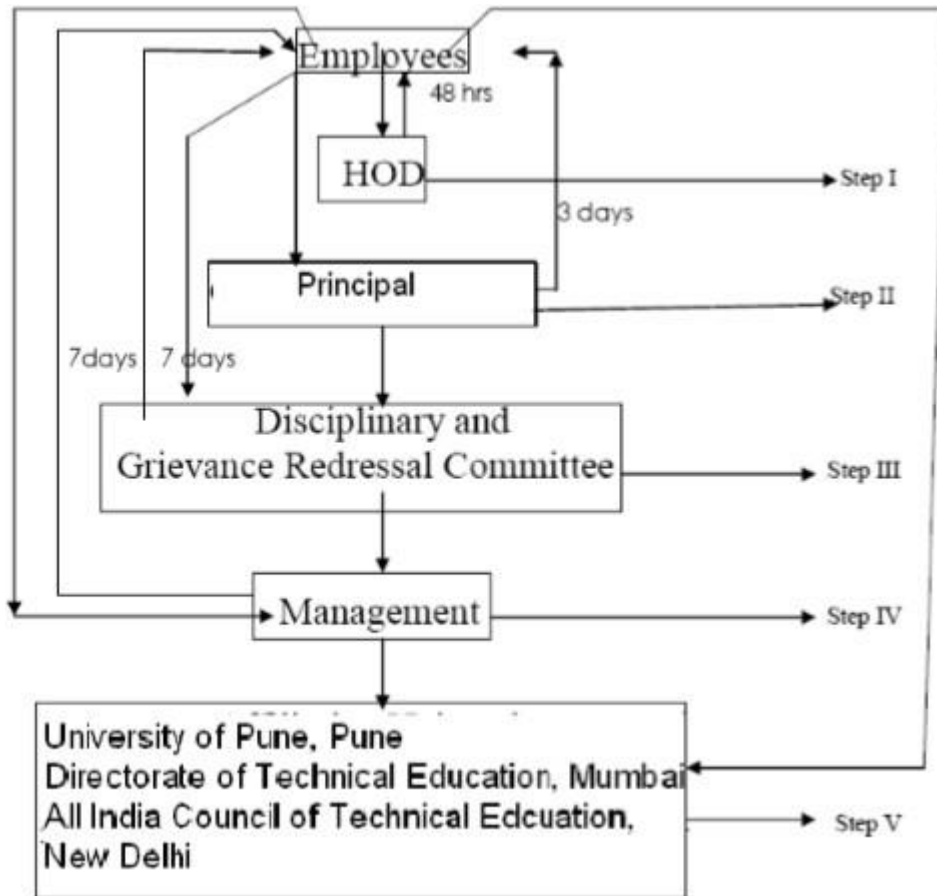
Employees

48 hrs

HOD

Step I

3 days

Principal

Step II

7days

7 days

Disciplinary and Grievance Redressal Committee

Step III

Management

Step IV

University of Pune, Pune
Directorate of Technical Education, Mumbai
All India Council of Technical Edcuation, New Delhi

Step V